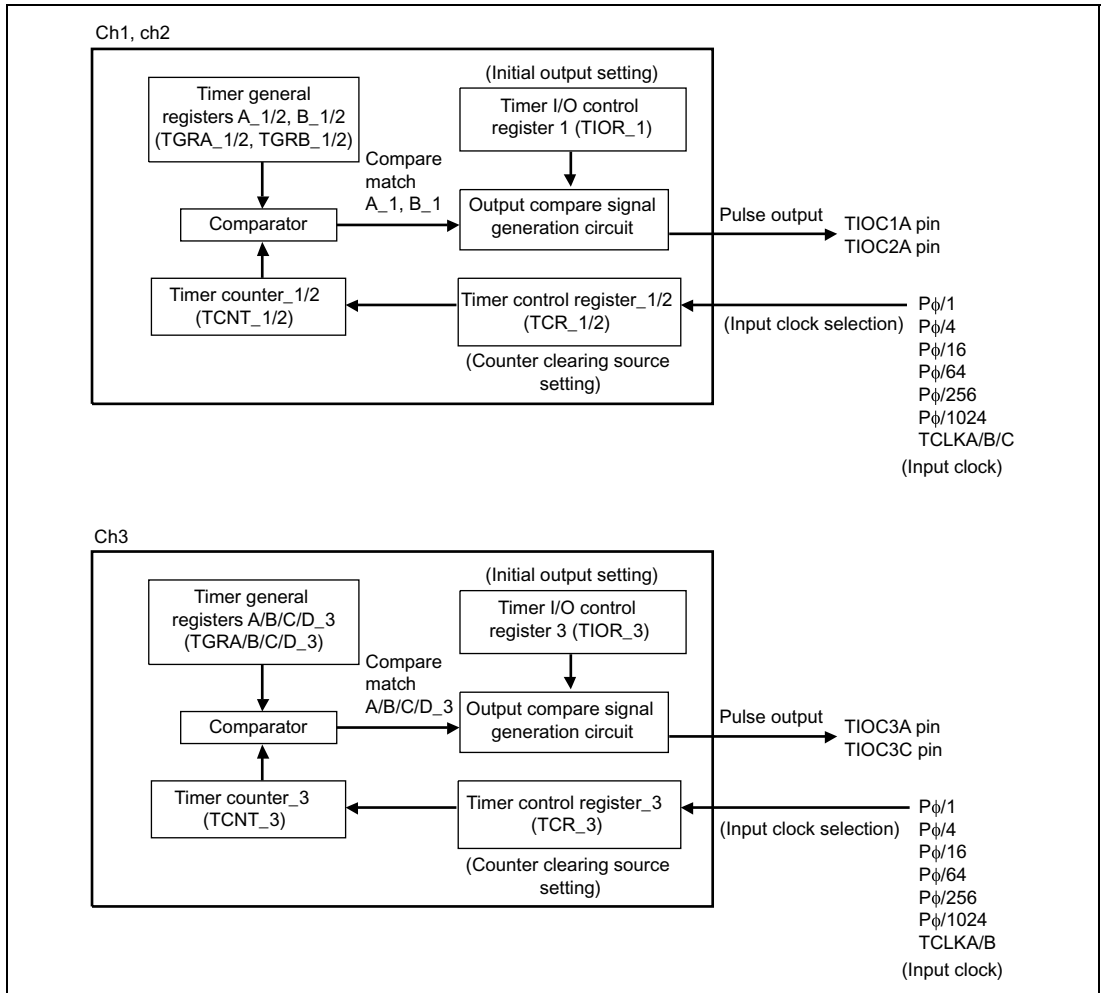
Ch1, ch2

Timer general registers A_1/2, B_1/2 (TGRA_1/2, TGRB_1/2)

(Initial output setting)

Timer I/O control register 1 (TIOR_1)

Compare match A_1, B_1

Comparator

Output compare signal generation circuit

Pulse output

TIOC1A pin
TIOC2A pin

Timer counter_1/2 (TCNT_1/2)

Timer control register_1/2 (TCR_1/2)

(Input clock selection)

(Counter clearing source setting)

P$\phi$/1
P$\phi$/4
P$\phi$/16
P$\phi$/64
P$\phi$/256
P$\phi$/1024
TCLKA/B/C

(Input clock)

Ch3

Timer general registers A/B/C/D_3 (TGRA/B/C/D_3)

(Initial output setting)

Timer I/O control register 3 (TIOR_3)

Compare match A/B/C/D_3

Comparator

Output compare signal generation circuit

Pulse output

TIOC3A pin
TIOC3C pin

Timer counter_3 (TCNT_3)

Timer control register_3 (TCR_3)

(Input clock selection)

(Counter clearing source setting)

P$\phi$/1
P$\phi$/4
P$\phi$/16
P$\phi$/64
P$\phi$/256
P$\phi$/1024
TCLKA/B

(Input clock)